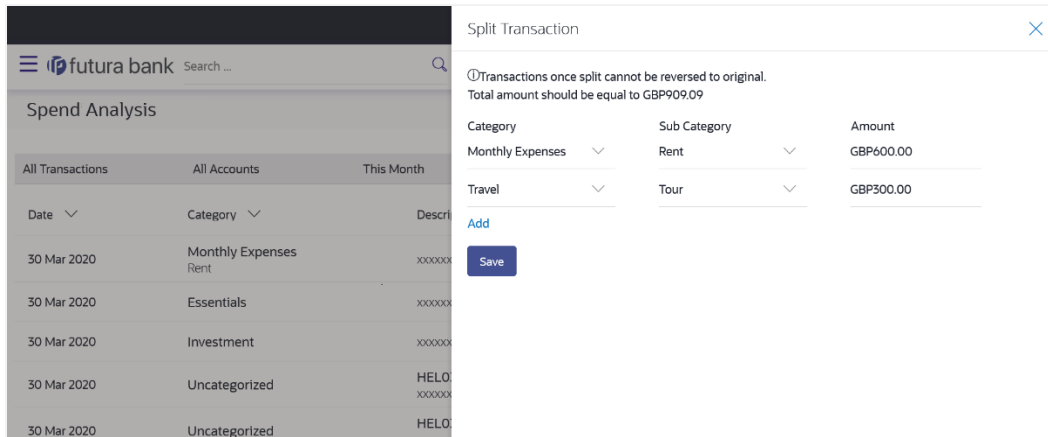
futura bank Search ...

Spend Analysis

All Transactions | All Accounts | This Month

| Date | Category | Descri |
|---|---|---|
| 30 Mar 2020 | Monthly Expenses Rent | xxxxxx |
| 30 Mar 2020 | Essentials | xxxxxx |
| 30 Mar 2020 | Investment | xxxxxx |
| 30 Mar 2020 | Uncategorized | HELO xxxxxx |
| 30 Mar 2020 | Uncategorized | HELO |

Split Transaction

ⓘTransactions once split cannot be reversed to original.
Total amount should be equal to GBP909.09

| Category | Sub Category | Amount |
|---|---|---|
| Monthly Expenses | Rent | GBP600.00 |
| Travel | Tour | GBP300.00 |

Add

Save